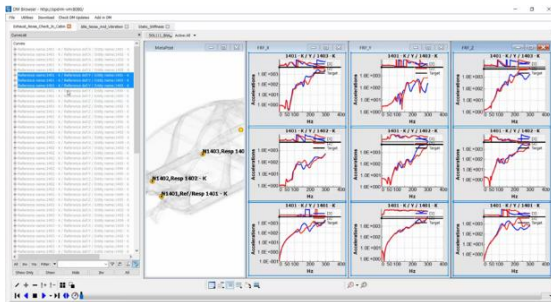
DM Browser - http://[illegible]

File Utilities Download Check DM Updates Add-in DM

MetaPost

N1403_Resp 140

N1402_Resp 1402 - K

N1401_Ref/Resp 1401 - K

FRF_X

FRF_Y

FRF_Z

1401 - X / Y / 1403 - X

1401 - X / Y / 1403 - K

1401 - X / Y / 1403 - K

Target

Accelerations

1.0E+003

1.0E+002

1.0E+001

Hz

0 50 100 200 300 400

Show Only Show Hide

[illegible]